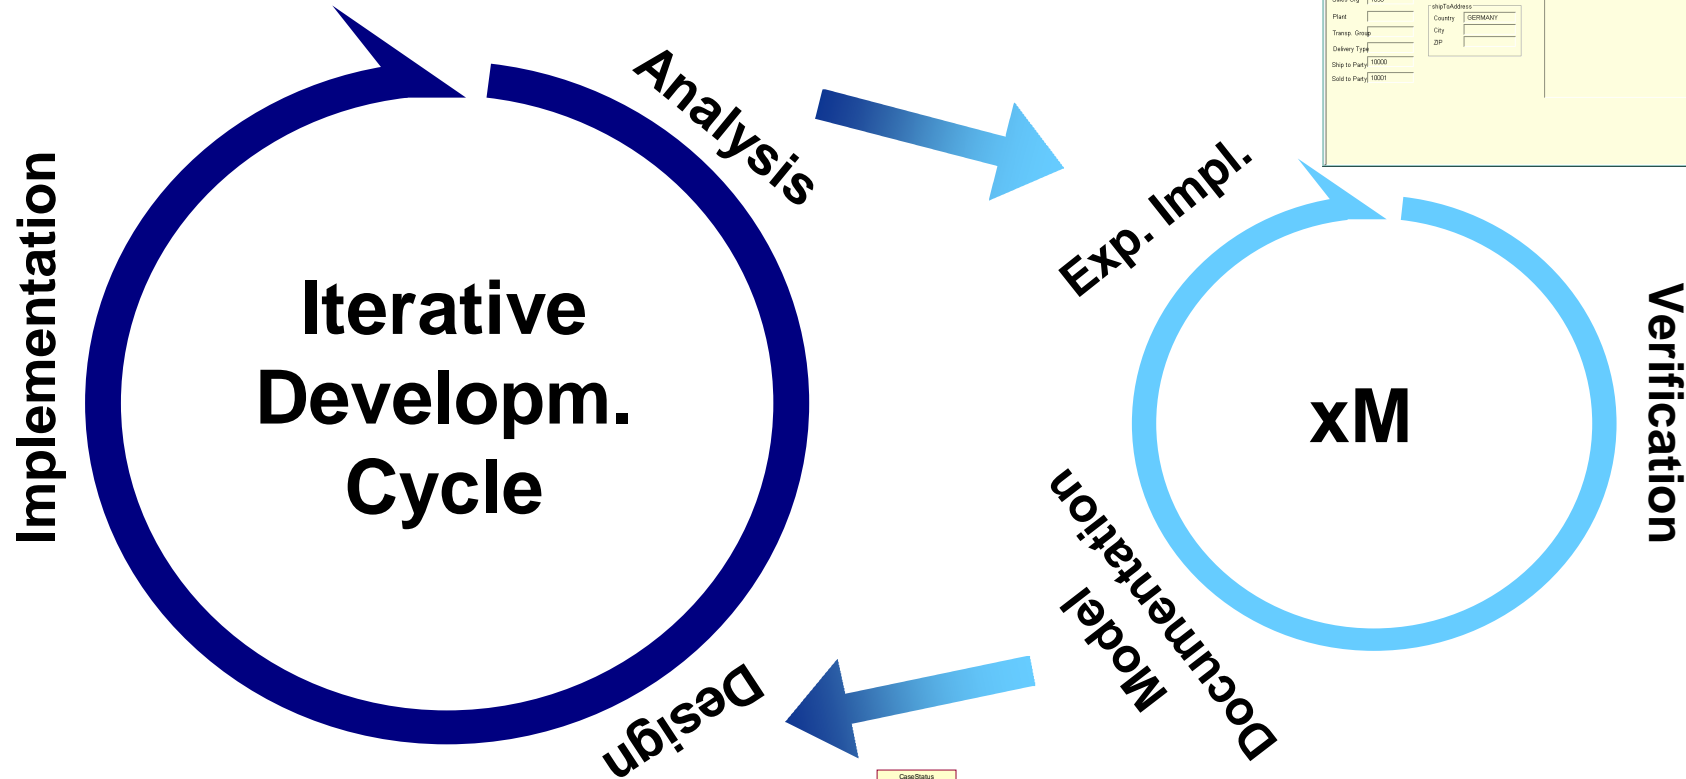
Analysis

Implementation

Iterative Developm. Cycle

Design

Exp. Impl.

xM

Verification

Model Documentation

Sales Org 1000
Plant
Transp. Group
Delivery Type
Ship to Party 10000
Sold to Party 10001

shipToAddress
Country GERMANY
City
ZIP

CaseStatus